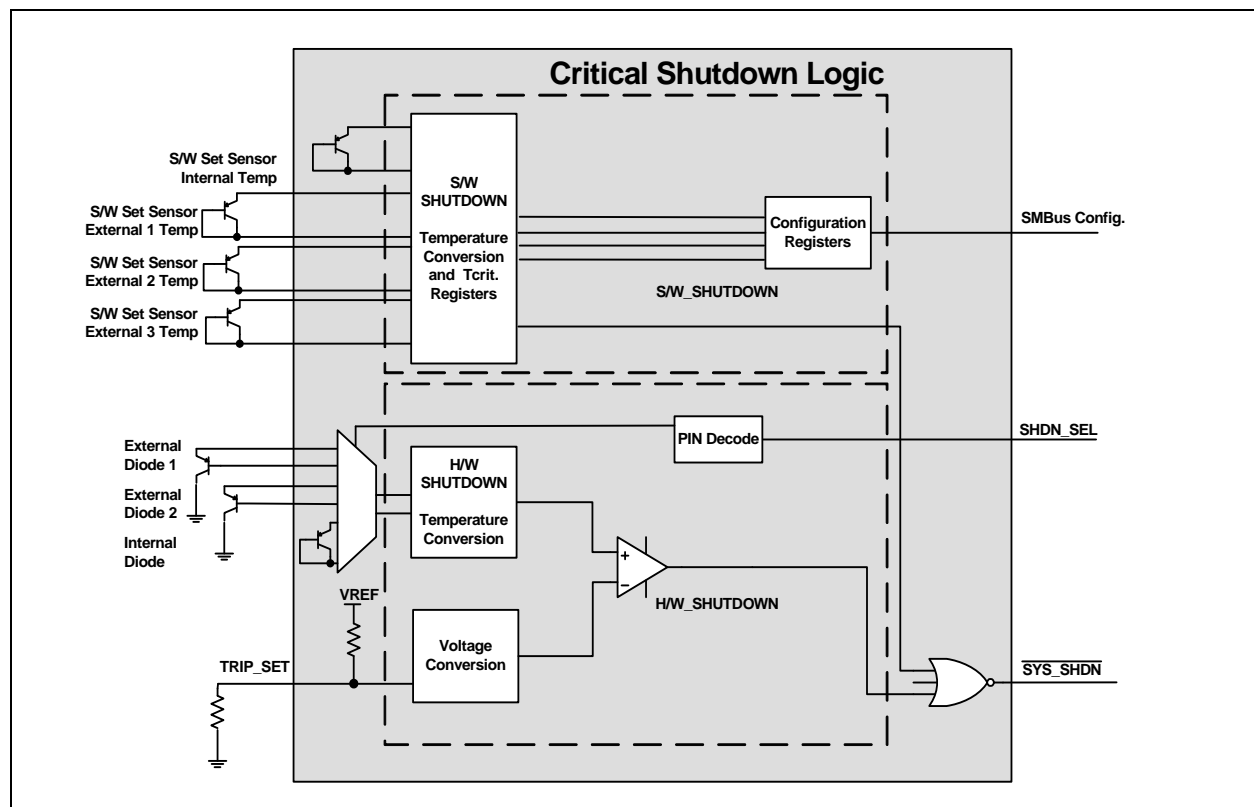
Critical Shutdown Logic

S/W Set Sensor Internal Temp

S/W Set Sensor External 1 Temp

S/W Set Sensor External 2 Temp

S/W Set Sensor External 3 Temp

S/W SHUTDOWN

Temperature Conversion and Tcrit. Registers

Configuration Registers

SMBus Config.

S/W_SHUTDOWN

External Diode 1

External Diode 2

Internal Diode

PIN Decode

SHDN_SEL

H/W SHUTDOWN

Temperature Conversion

+

−

H/W_SHUTDOWN

VREF

TRIP_SET

Voltage Conversion

$\overline{SYS\_SHDN}$